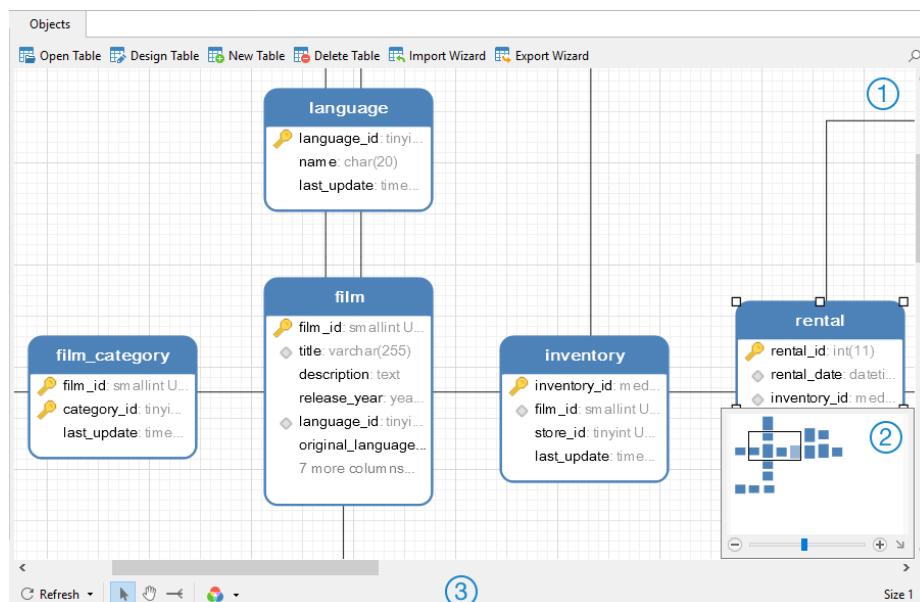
Objects

Open Table Design Table New Table Delete Table Import Wizard Export Wizard

1

language
language_id: tinyi...
name: char(20)
last_update: time...

film
film_id: smallint U...
title: varchar(255)
description: text
release_year: yea...
language_id: tinyi...
original_language...
7 more columns...

film_category
film_id: smallint U...
category_id: tinyi...
last_update: time...

inventory
inventory_id: med...
film_id: smallint U...
store_id: tinyint U...
last_update: time...

rental
rental_id: int(11)
rental_date: dateti...
inventory_id: med...

2

Refresh

3

Size 1